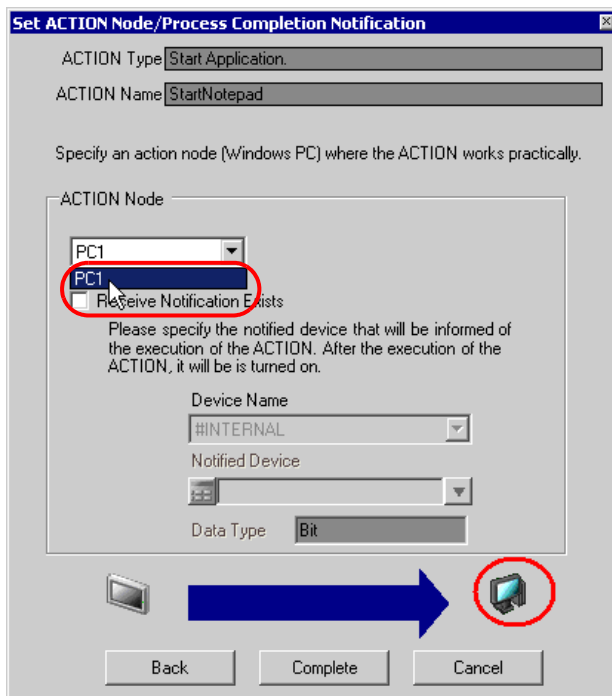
Set ACTION Node/Process Completion Notification

ACTION Type Start Application.

ACTION Name StartNotepad

Specify an action node (Windows PC) where the ACTION works practically.

ACTION Node

PC1

PC1

Receive Notification Exists

Please specify the notified device that will be informed of the execution of the ACTION. After the execution of the ACTION, it will be is turned on.

Device Name

#INTERNAL

Notified Device

Data Type Bit

Back Complete Cancel